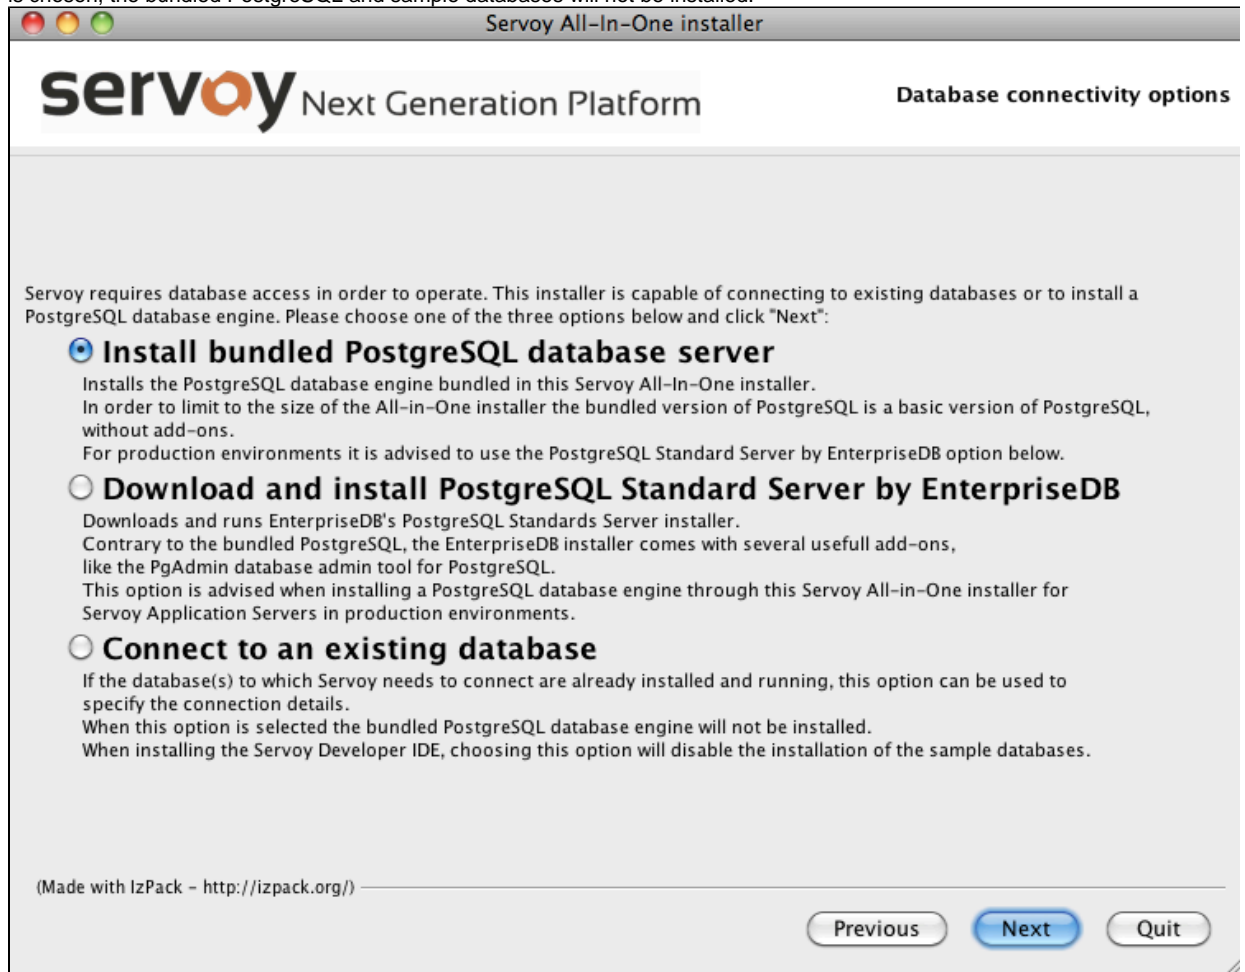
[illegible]

Servoy All-In-One installer

servoy Next Generation Platform

Database connectivity options

Servoy requires database access in order to operate. This installer is capable of connecting to existing databases or to install a PostgreSQL database engine. Please choose one of the three options below and click "Next":

Install bundled PostgreSQL database server

Installs the PostgreSQL database engine bundled in this Servoy All-In-One installer.
In order to limit to the size of the All-in-One installer the bundled version of PostgreSQL is a basic version of PostgreSQL, without add-ons.
For production environments it is advised to use the PostgreSQL Standard Server by EnterpriseDB option below.

Download and install PostgreSQL Standard Server by EnterpriseDB

Downloads and runs EnterpriseDB's PostgreSQL Standards Server installer.
Contrary to the bundled PostgreSQL, the EnterpriseDB installer comes with several usefull add-ons, like the PgAdmin database admin tool for PostgreSQL.
This option is advised when installing a PostgreSQL database engine through this Servoy All-in-One installer for Servoy Application Servers in production environments.

Connect to an existing database

If the database(s) to which Servoy needs to connect are already installed and running, this option can be used to specify the connection details.
When this option is selected the bundled PostgreSQL database engine will not be installed.
When installing the Servoy Developer IDE, choosing this option will disable the installation of the sample databases.

(Made with IzPack - http://izpack.org/)

Previous Next Quit